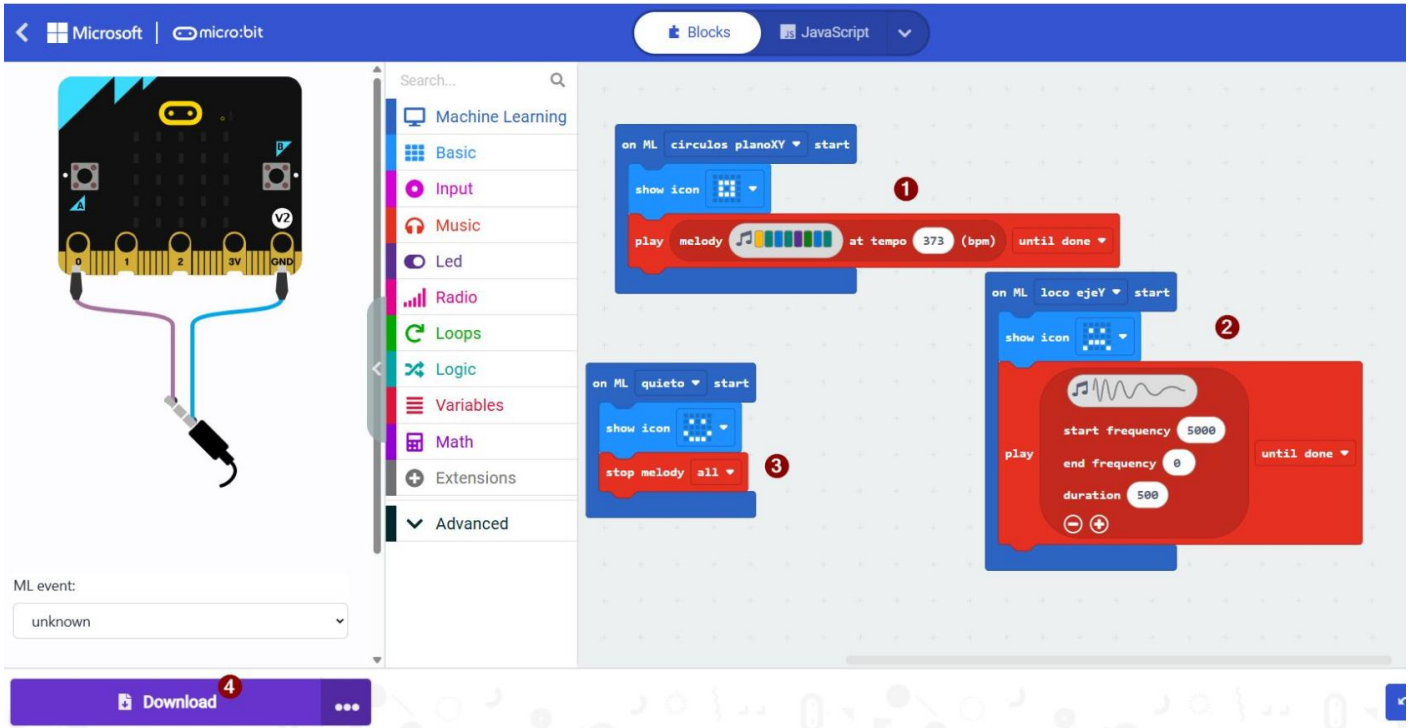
Microsoft | micro:bit

Blocks JavaScript

A B V2

0 1 2 3V GND

ML event:
unknown

Search...

Machine Learning
Basic
Input
Music
Led
Radio
Loops
Logic
Variables
Math
Extensions
Advanced

on ML circulos planoXY start
show icon
play melody at tempo 373 (bpm) until done
1

on ML loco ejeY start
show icon
play start frequency 5000 end frequency 0 duration 500 until done
2

on ML quieto start
show icon
stop melody all
3

Download
4